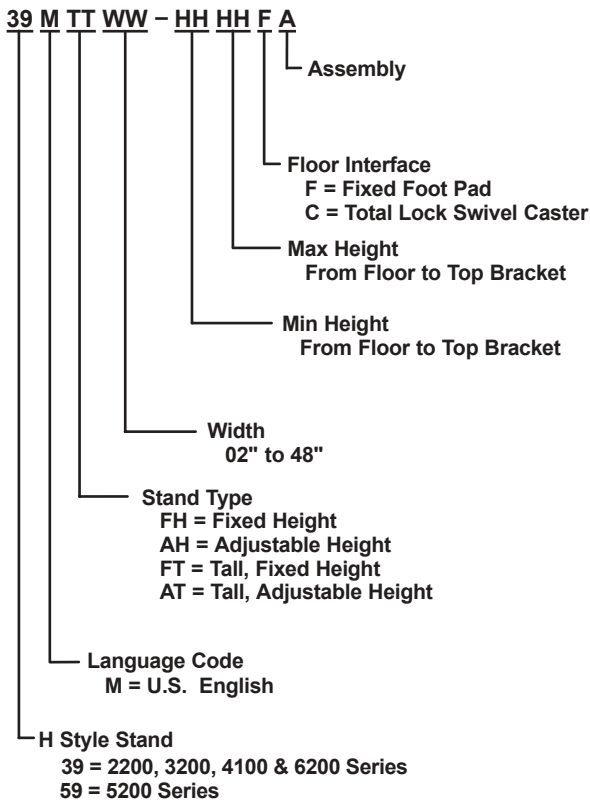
39 M TT WW – HH HH F A

Assembly

Floor Interface
F = Fixed Foot Pad
C = Total Lock Swivel Caster

Max Height
From Floor to Top Bracket

Min Height
From Floor to Top Bracket

Width
02" to 48"

Stand Type
FH = Fixed Height
AH = Adjustable Height
FT = Tall, Fixed Height
AT = Tall, Adjustable Height

Language Code
M = U.S. English

H Style Stand
39 = 2200, 3200, 4100 & 6200 Series
59 = 5200 Series